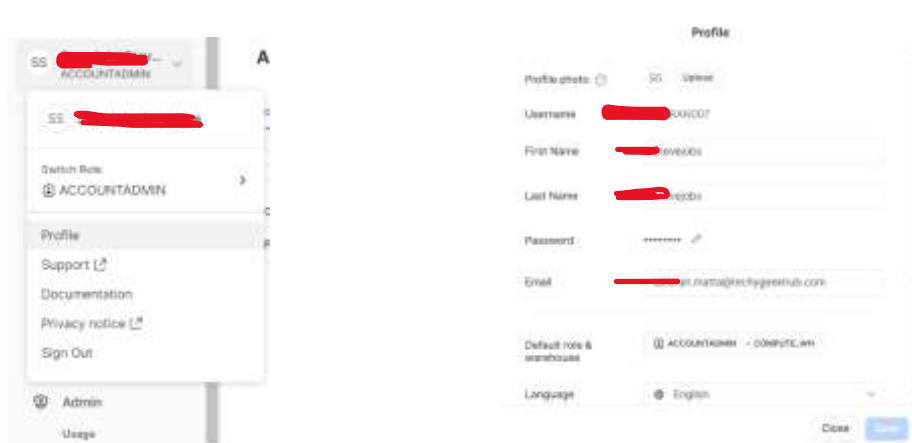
SS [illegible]
ACCOUNTADMIN

A

SS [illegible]

Switch Role
ACCOUNTADMIN

Profile
Support
Documentation
Privacy notice
Sign Out

Admin
Usage

Profile

Profile photo SS Upload
Username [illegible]0007
First Name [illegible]evejobs
Last Name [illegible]evejobs
Password ••••••••
Email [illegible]n.matta@techygeekhub.com
Default role & warehouse ACCOUNTADMIN • COMPUTE_WH
Language English

Close Save